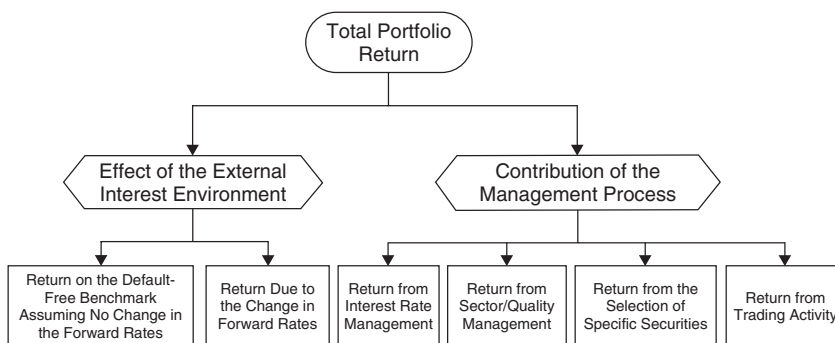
Total Portfolio Return

Effect of the External Interest Environment

Contribution of the Management Process

Return on the Default-Free Benchmark Assuming No Change in the Forward Rates

Return Due to the Change in Forward Rates

Return from Interest Rate Management

Return from Sector/Quality Management

Return from the Selection of Specific Securities

Return from Trading Activity